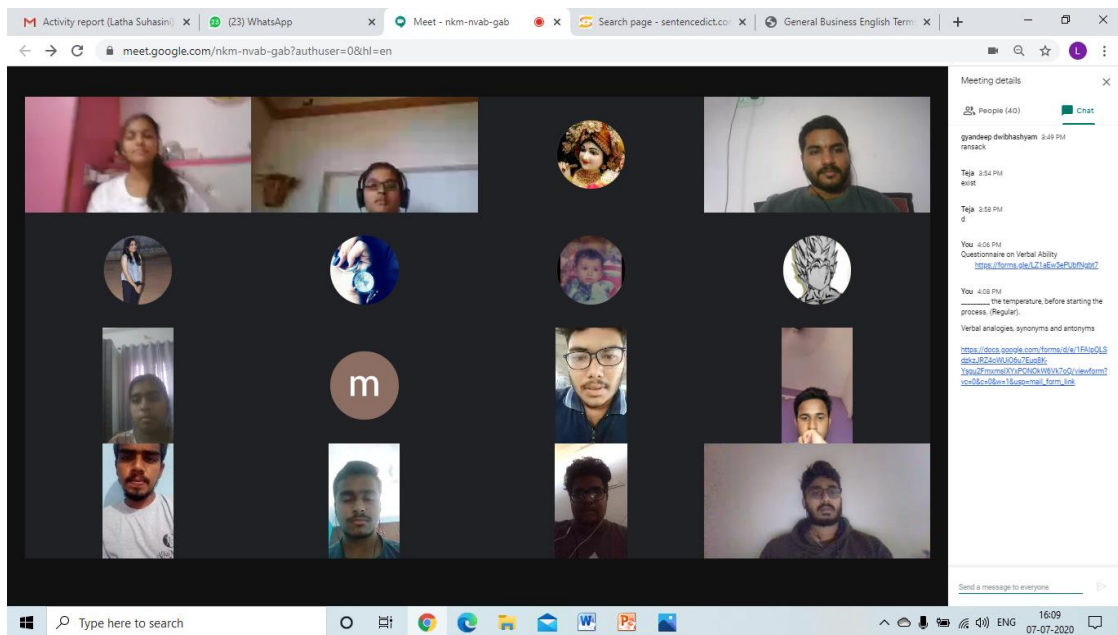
Activity report (Latha Suhasini) × (23) WhatsApp × Meet - nkm-nvab-gab × Search page - sentencedict.com × General Business English Term ×

meet.google.com/nkm-nvab-gab?authuser=0&hl=en

L

m

Meeting details

People (40) Chat

gyandeep dwibhashyam 3:49 PM
ransack

Teja 3:54 PM
exist

Teja 3:58 PM
d

You 4:06 PM
Questionnaire on Verbal Ability
https://forms.gle/LZ1aEw5eFUbfNgbt7

You 4:08 PM
________ the temperature, before starting the process. (Regular).

Verbal analogies, synonyms and antonyms

https://docs.google.com/forms/d/e/1FAIpQLSdzkzJRZ4cWUiO6u7Euo8K-Ysgu2FmxmslXYsPONOkW6Vk7oQ/viewform?vc=0&c=0&w=1&usp=mail_form_link

Send a message to everyone

Type here to search

ENG 16:09 07-07-2020